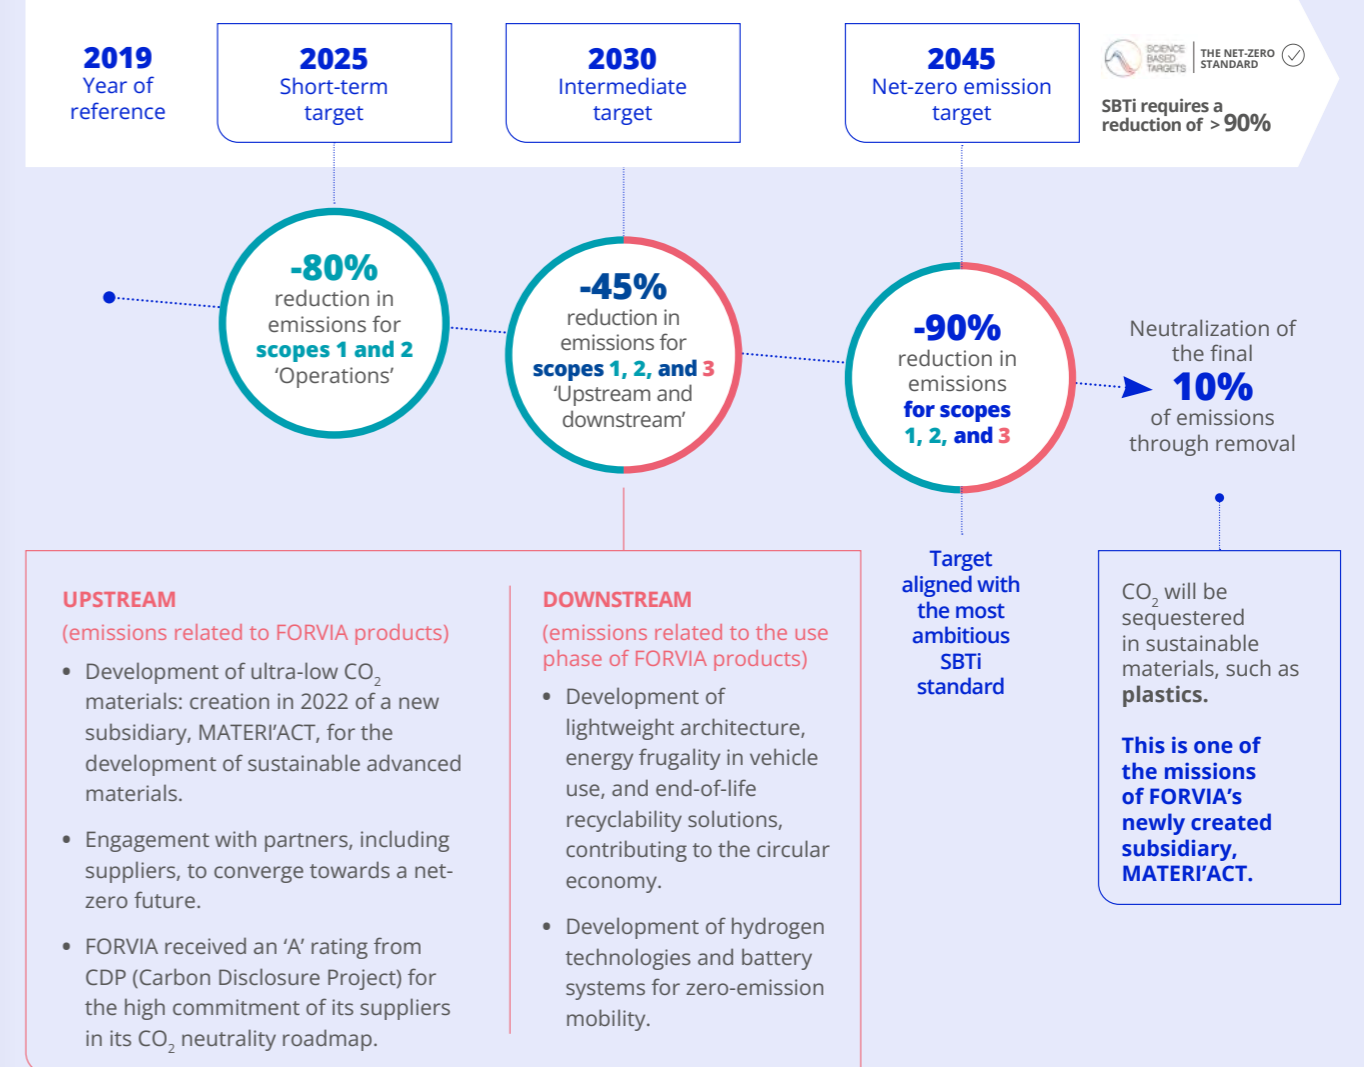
2019
Year of reference

2025
Short-term target

2030
Intermediate target

2045
Net-zero emission target

SCIENCE BASED TARGETS | THE NET-ZERO STANDARD

SBTi requires a reduction of > 90%

-80%
reduction in emissions for scopes 1 and 2 'Operations'

-45%
reduction in emissions for scopes 1, 2, and 3 'Upstream and downstream'

-90%
reduction in emissions for scopes 1, 2, and 3

Neutralization of the final 10% of emissions through removal

UPSTREAM
(emissions related to FORVIA products)

• Development of ultra-low $CO_2$ materials: creation in 2022 of a new subsidiary, MATERI'ACT, for the development of sustainable advanced materials.

• Engagement with partners, including suppliers, to converge towards a net-zero future.

• FORVIA received an 'A' rating from CDP (Carbon Disclosure Project) for the high commitment of its suppliers in its $CO_2$ neutrality roadmap.

DOWNSTREAM
(emissions related to the use phase of FORVIA products)

• Development of lightweight architecture, energy frugality in vehicle use, and end-of-life recyclability solutions, contributing to the circular economy.

• Development of hydrogen technologies and battery systems for zero-emission mobility.

Target aligned with the most ambitious SBTi standard

$CO_2$ will be sequestered in sustainable materials, such as plastics.

This is one of the missions of FORVIA's newly created subsidiary, MATERI'ACT.